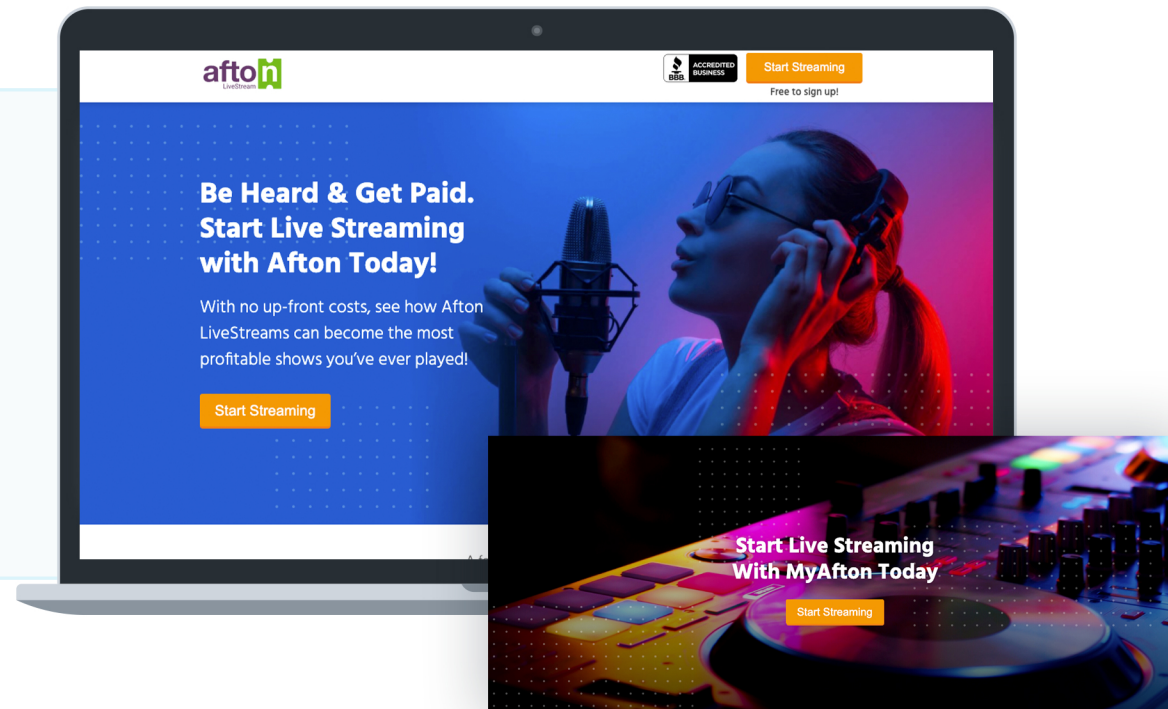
afton
LiveStream

BBB. ACCREDITED BUSINESS

Start Streaming

Free to sign up!

Be Heard & Get Paid. Start Live Streaming with Afton Today!

With no up-front costs, see how Afton LiveStreams can become the most profitable shows you've ever played!

Start Streaming

Af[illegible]

Start Live Streaming With MyAfton Today

Start Streaming